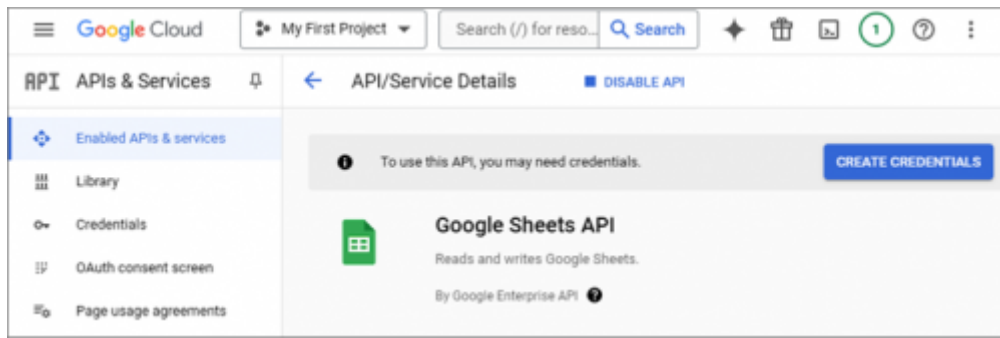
Google Cloud

My First Project

Search (/) for reso...

Search

1

API APIs & Services

API/Service Details

DISABLE API

Enabled APIs & services

Library

Credentials

OAuth consent screen

Page usage agreements

To use this API, you may need credentials.

CREATE CREDENTIALS

Google Sheets API

Reads and writes Google Sheets.

By Google Enterprise API